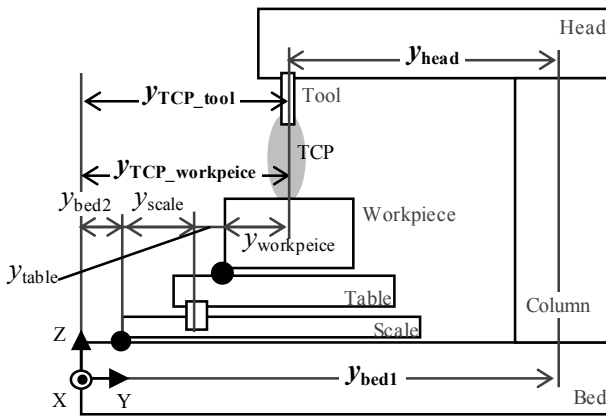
Head
$y_{\mathbf{head}}$
$y_{\mathbf{TCP\_tool}}$
Tool
TCP
$y_{\mathbf{TCP\_workpeice}}$
$y_{\mathrm{bed2}}$
$y_{\mathrm{scale}}$
Workpiece
$y_{\mathrm{workpeice}}$
$y_{\mathrm{table}}$
Table
Scale
Column
Z
X
Y
$y_{\mathbf{bed1}}$
Bed